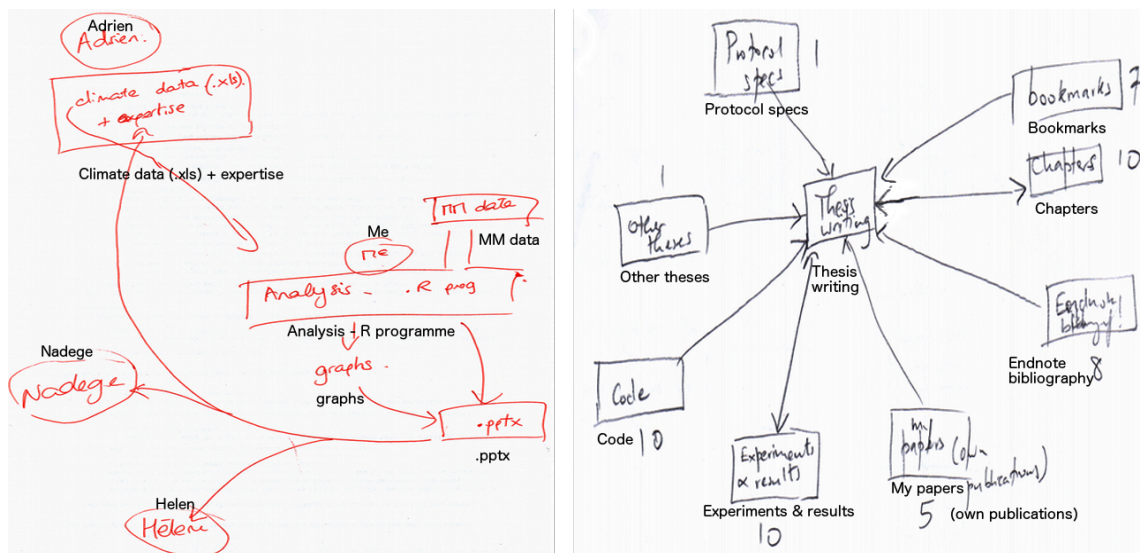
Adrien
Adrien.

climate data (.xls).
+ expertise

Climate data (.xls) + expertise

Me
me

mm data

MM data

Analysis - .R prog

Analysis - R programme

graphs.

graphs

Nadege
Nadege

.pptx

.pptx

Helen
Hélène

Protocol specs 1

Protocol specs

bookmarks 7

Bookmarks

Chapters 10

Chapters

1

Other theses

Other theses

Thesis writing

Thesis writing

Endnote bibliog!

Endnote bibliography 8

Code

Code 10

Experiments & results

Experiments & results

10

My papers (own publications)

My papers

5 (own publications)